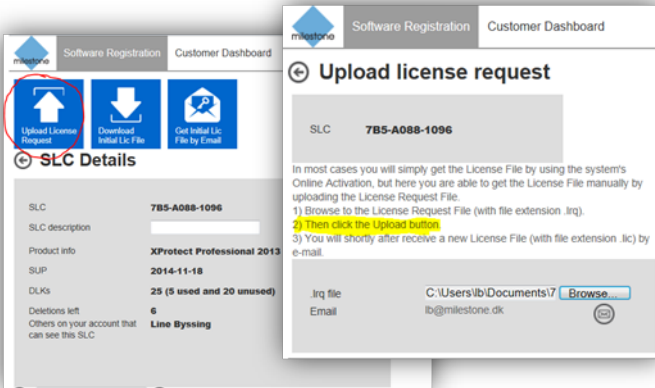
milestone

Software Registration

Customer Dashboard

Upload License Request

Download Initial Lic File

Get Initial Lic File by Email

SLC Details

| SLC | 7B5-A088-1096 |
|---|---|
| SLC description | |
| Product info | XProtect Professional 2013 |
| SUP | 2014-11-18 |
| DLKs | 25 (5 used and 20 unused) |
| Deletions left | 6 |
| Others on your account that can see this SLC | Line Byssing |

milestone

Software Registration

Customer Dashboard

Upload license request

SLC 7B5-A088-1096

In most cases you will simply get the License File by using the system's Online Activation, but here you are able to get the License File manually by uploading the License Request File.
1) Browse to the License Request File (with file extension .lrq).
2) Then click the Upload button.
3) You will shortly after receive a new License File (with file extension .lic) by e-mail.

.lrq file C:\Users\lb\Documents\7 Browse...
Email lb@milestone.dk